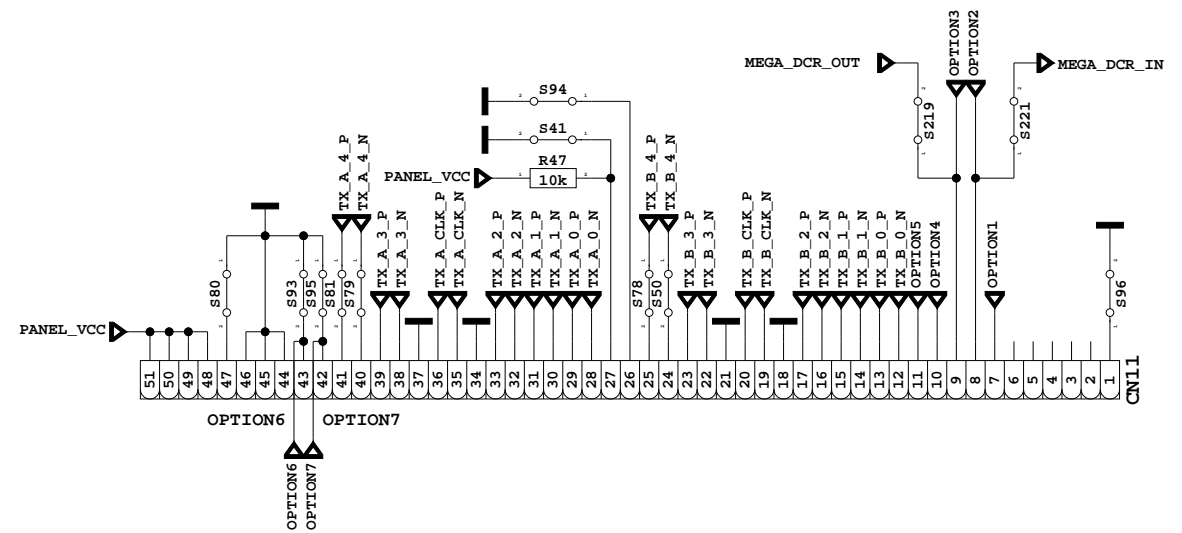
MEGA_DCR_OUT
OPTION3
OPTION2
MEGA_DCR_IN
S219
S221
S94
S41
R47
PANEL_VCC
10k
TX_A_4_P
TX_A_4_N
TX_B_4_P
TX_B_4_N
TX_A_3_P
TX_A_3_N
TX_A_CLK_P
TX_A_CLK_N
TX_A_2_P
TX_A_2_N
TX_A_1_P
TX_A_1_N
TX_A_0_P
TX_A_0_N
TX_B_3_P
TX_B_3_N
TX_B_CLK_P
TX_B_CLK_N
TX_B_2_P
TX_B_2_N
TX_B_1_P
TX_B_1_N
TX_B_0_P
TX_B_0_N
OPTION5
OPTION4
OPTION1
S80
S93
S95
S81
S79
S78
S50
S96
PANEL_VCC
51 50 49 48 47 46 45 44 43 42 41 40 39 38 37 36 35 34 33 32 31 30 29 28 27 26 25 24 23 22 21 20 19 18 17 16 15 14 13 12 11 10 9 8 7 6 5 4 3 2 1
CN11
OPTION6
OPTION7
OPTION6
OPTION7